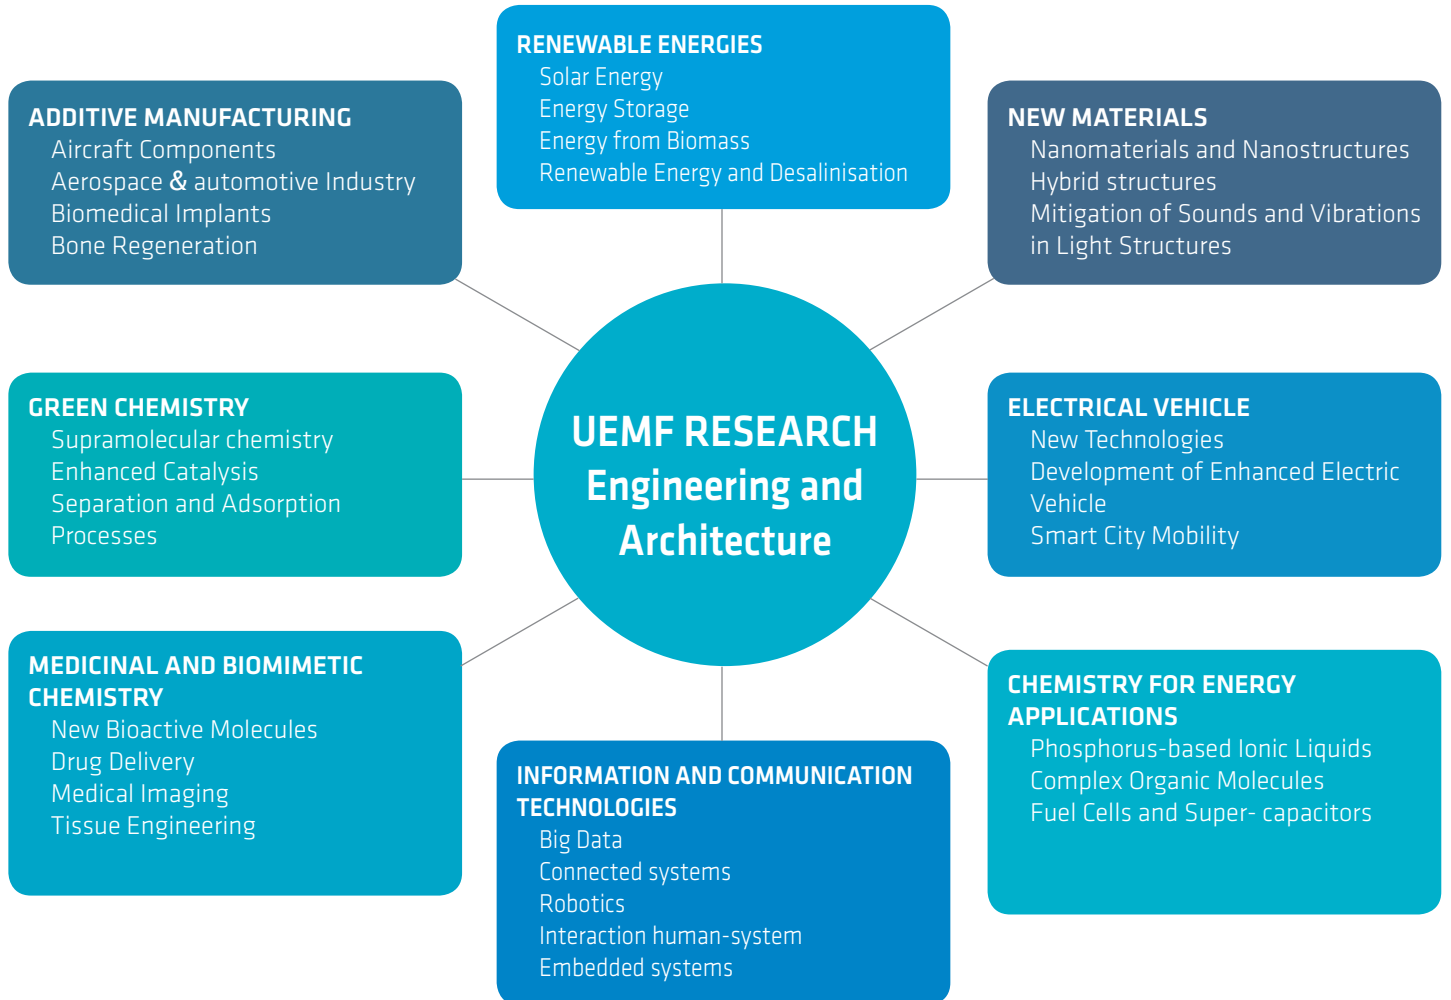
RENEWABLE ENERGIES
Solar Energy
Energy Storage
Energy from Biomass
Renewable Energy and Desalinisation

ADDITIVE MANUFACTURING
Aircraft Components
Aerospace & automotive Industry
Biomedical Implants
Bone Regeneration

NEW MATERIALS
Nanomaterials and Nanostructures
Hybrid structures
Mitigation of Sounds and Vibrations in Light Structures

GREEN CHEMISTRY
Supramolecular chemistry
Enhanced Catalysis
Separation and Adsorption Processes

UEMF RESEARCH
Engineering and Architecture

ELECTRICAL VEHICLE
New Technologies
Development of Enhanced Electric Vehicle
Smart City Mobility

MEDICINAL AND BIOMIMETIC CHEMISTRY
New Bioactive Molecules
Drug Delivery
Medical Imaging
Tissue Engineering

CHEMISTRY FOR ENERGY APPLICATIONS
Phosphorus-based Ionic Liquids
Complex Organic Molecules
Fuel Cells and Super- capacitors

INFORMATION AND COMMUNICATION TECHNOLOGIES
Big Data
Connected systems
Robotics
Interaction human-system
Embedded systems